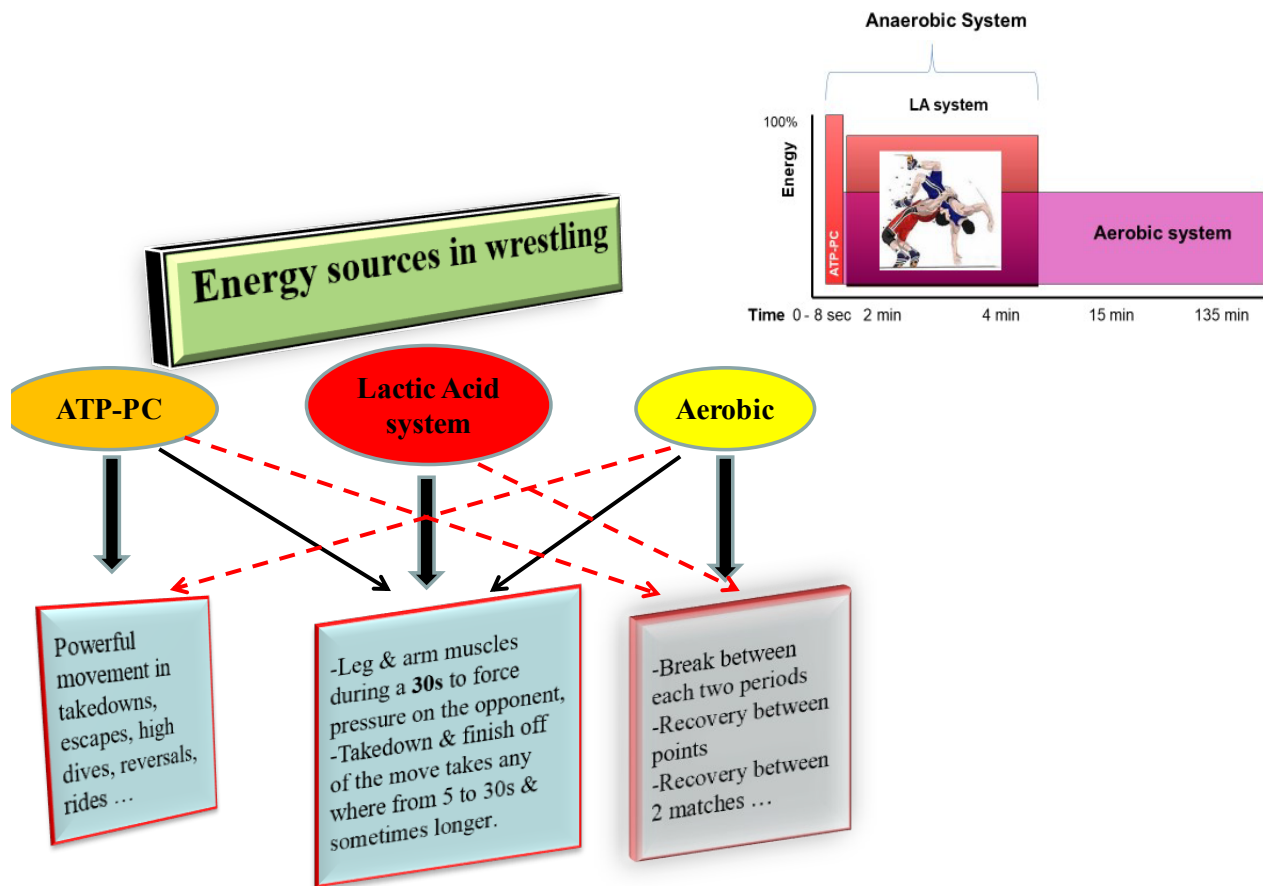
Anaerobic System

LA system

100%

Energy

ATP-PC

Aerobic system

Time 0 - 8 sec 2 min 4 min 15 min 135 min

Energy sources in wrestling

ATP-PC

Lactic Acid system

Aerobic

Powerful movement in takedowns, escapes, high dives, reversals, rides …

-Leg & arm muscles during a **30s** to force pressure on the opponent,
-Takedown & finish off of the move takes any where from 5 to 30s & sometimes longer.

-Break between each two periods
-Recovery between points
-Recovery between 2 matches …